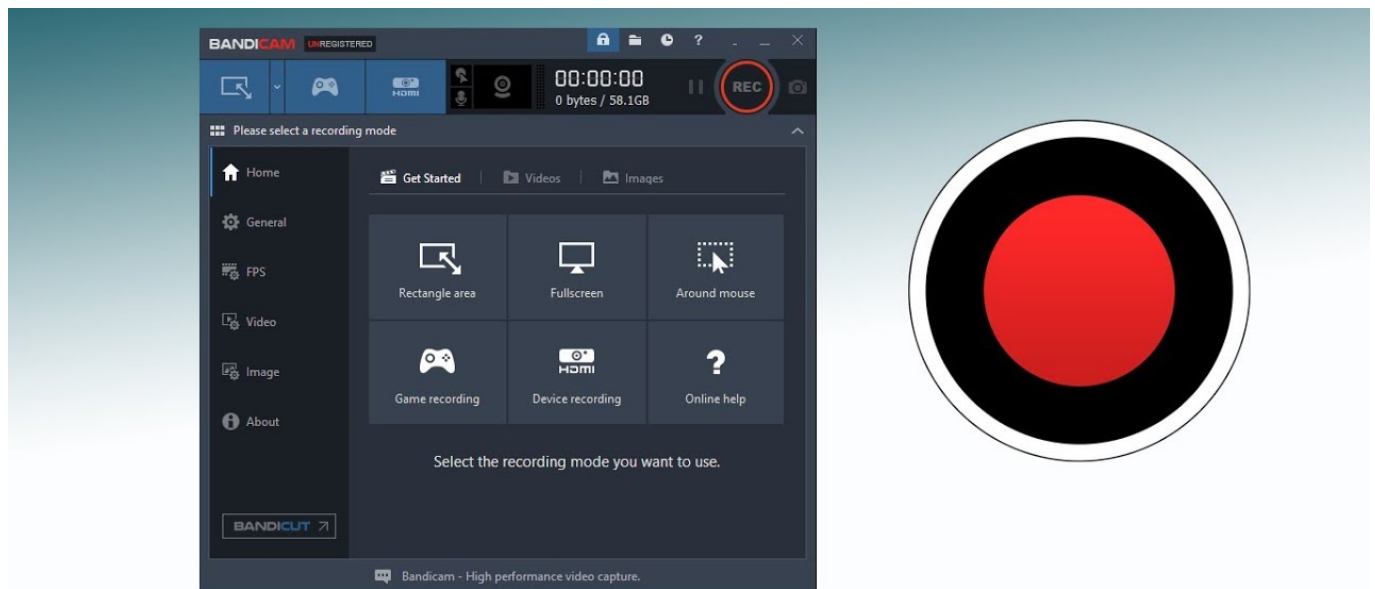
BANDICAM UNREGISTERED

HDMI

00:00:00
0 bytes / 58.1GB

REC

Please select a recording mode

Home
General
FPS
Video
Image
About

Get Started | Videos | Images

Rectangle area
Fullscreen
Around mouse
Game recording
HDMI
Device recording
?
Online help

Select the recording mode you want to use.

BANDICUT ↗

Bandicam - High performance video capture.